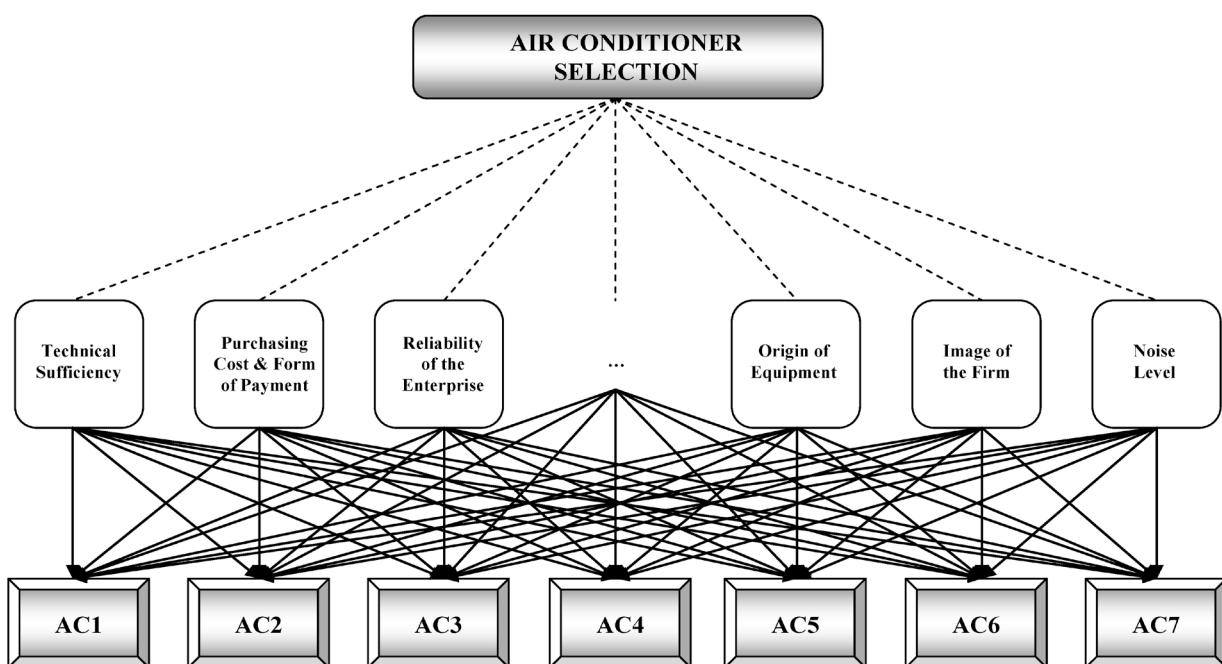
AIR CONDITIONER SELECTION

Technical Sufficiency

Purchasing Cost & Form of Payment

Reliability of the Enterprise

...

Origin of Equipment

Image of the Firm

Noise Level

AC1

AC2

AC3

AC4

AC5

AC6

AC7